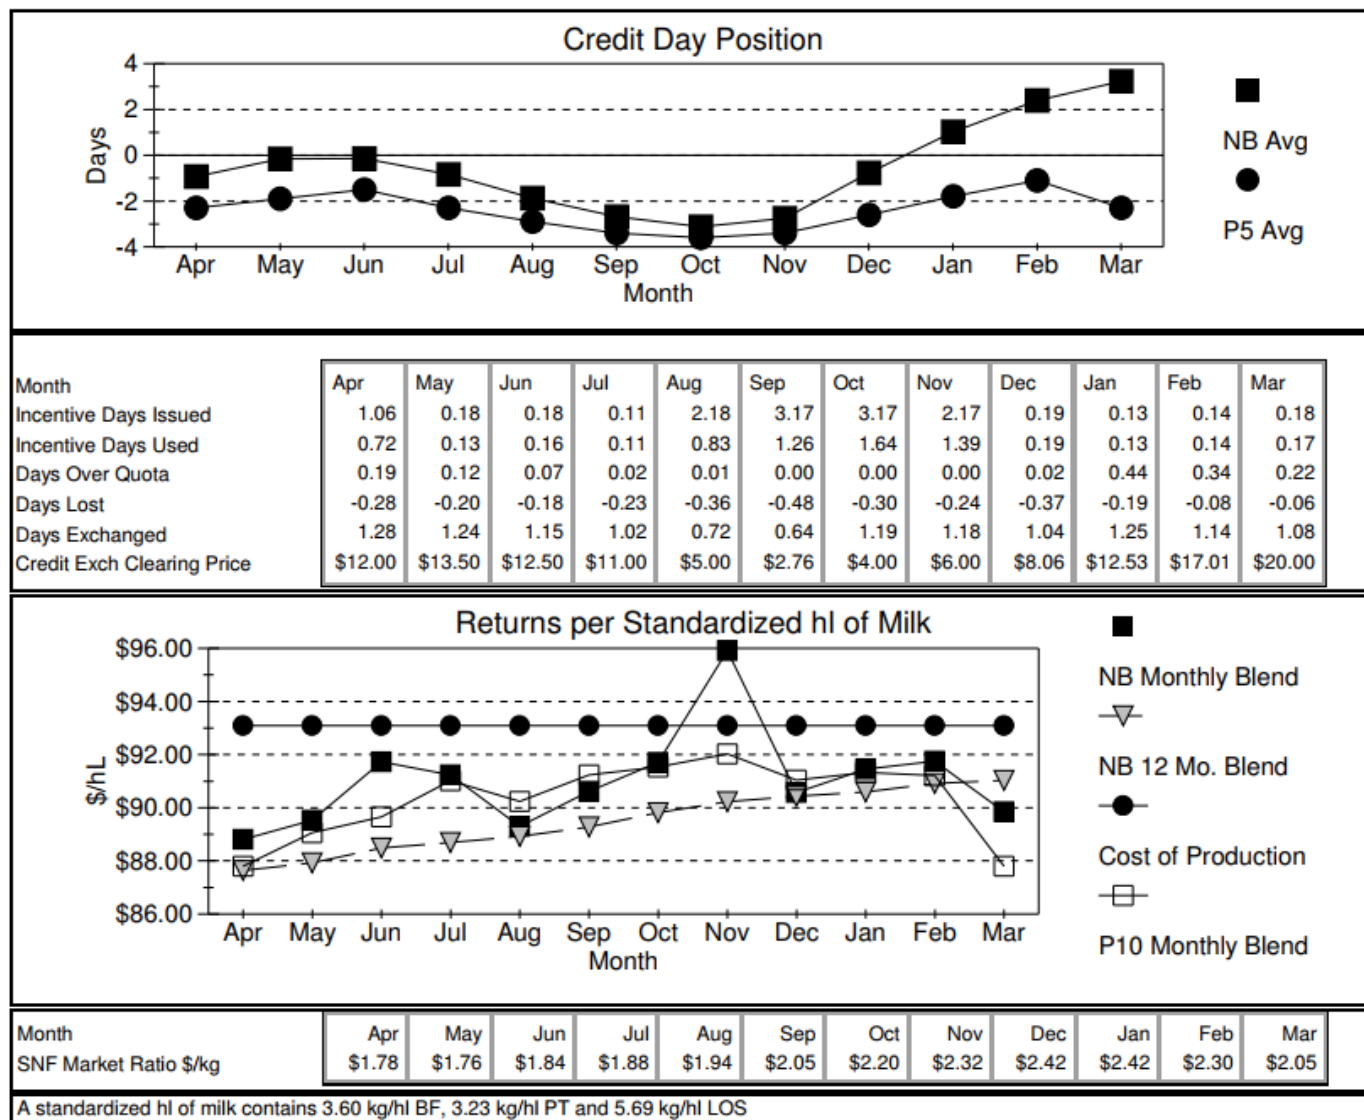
Credit Day Position

4
2
0
-2
-4
Days

Apr May Jun Jul Aug Sep Oct Nov Dec Jan Feb Mar
Month

NB Avg

P5 Avg

| Month | Apr | May | Jun | Jul | Aug | Sep | Oct | Nov | Dec | Jan | Feb | Mar |
|---|---|---|---|---|---|---|---|---|---|---|---|---|
| Incentive Days Issued | 1.06 | 0.18 | 0.18 | 0.11 | 2.18 | 3.17 | 3.17 | 2.17 | 0.19 | 0.13 | 0.14 | 0.18 |
| Incentive Days Used | 0.72 | 0.13 | 0.16 | 0.11 | 0.83 | 1.26 | 1.64 | 1.39 | 0.19 | 0.13 | 0.14 | 0.17 |
| Days Over Quota | 0.19 | 0.12 | 0.07 | 0.02 | 0.01 | 0.00 | 0.00 | 0.00 | 0.02 | 0.44 | 0.34 | 0.22 |
| Days Lost | -0.28 | -0.20 | -0.18 | -0.23 | -0.36 | -0.48 | -0.30 | -0.24 | -0.37 | -0.19 | -0.08 | -0.06 |
| Days Exchanged | 1.28 | 1.24 | 1.15 | 1.02 | 0.72 | 0.64 | 1.19 | 1.18 | 1.04 | 1.25 | 1.14 | 1.08 |
| Credit Exch Clearing Price | \$12.00 | \$13.50 | \$12.50 | \$11.00 | \$5.00 | \$2.76 | \$4.00 | \$6.00 | \$8.06 | \$12.53 | \$17.01 | \$20.00 |

Returns per Standardized hl of Milk

\$96.00
\$94.00
\$92.00
\$90.00
\$88.00
\$86.00
\$/hL

Apr May Jun Jul Aug Sep Oct Nov Dec Jan Feb Mar
Month

NB Monthly Blend

NB 12 Mo. Blend

Cost of Production

P10 Monthly Blend

| Month | Apr | May | Jun | Jul | Aug | Sep | Oct | Nov | Dec | Jan | Feb | Mar |
|---|---|---|---|---|---|---|---|---|---|---|---|---|
| SNF Market Ratio \$/kg | \$1.78 | \$1.76 | \$1.84 | \$1.88 | \$1.94 | \$2.05 | \$2.20 | \$2.32 | \$2.42 | \$2.42 | \$2.30 | \$2.05 |

A standardized hl of milk contains 3.60 kg/hl BF, 3.23 kg/hl PT and 5.69 kg/hl LOS